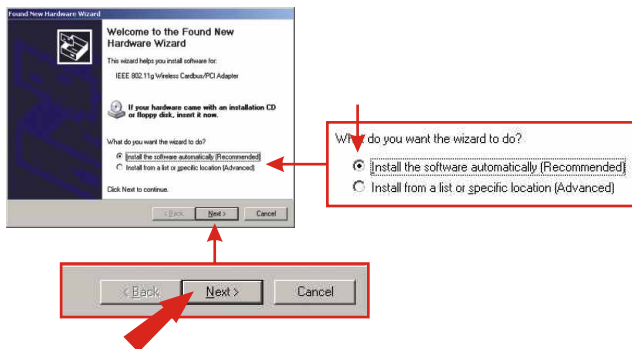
Found New Hardware Wizard

Welcome to the Found New Hardware Wizard

This wizard helps you install software for:

IEEE 802.11g Wireless Cardbus/PCI Adapter

If your hardware came with an installation CD or floppy disk, insert it now.

What do you want the wizard to do?

Install the software automatically (Recommended)
Install from a list or specific location (Advanced)

Click Next to continue.

< Back Next > Cancel

What do you want the wizard to do?

Install the software automatically (Recommended)
Install from a list or specific location (Advanced)

< Back Next > Cancel